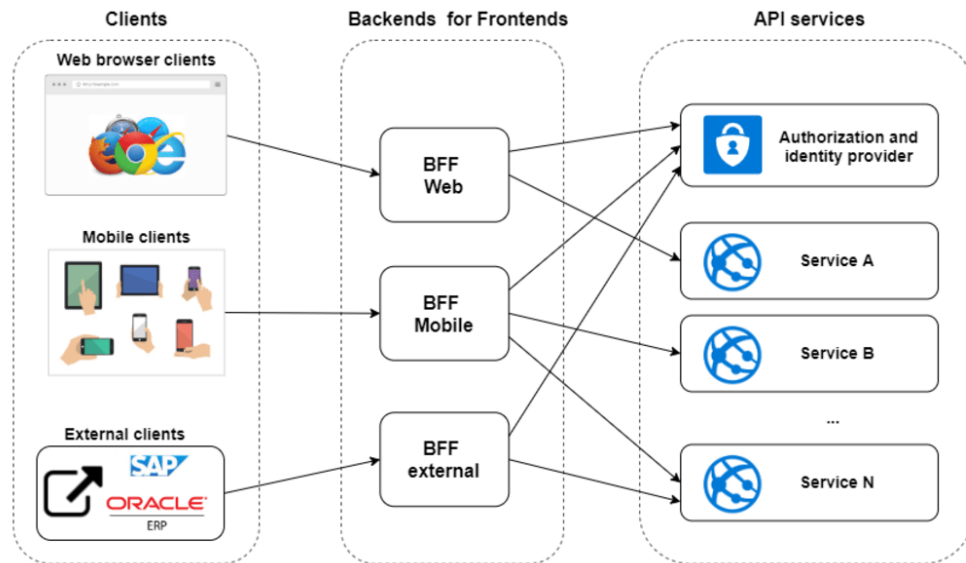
Clients

Web browser clients

Mobile clients

External clients

SAP

ORACLE

ERP

Backends for Frontends

BFF Web

BFF Mobile

BFF external

API services

Authorization and identity provider

Service A

Service B

...

Service N